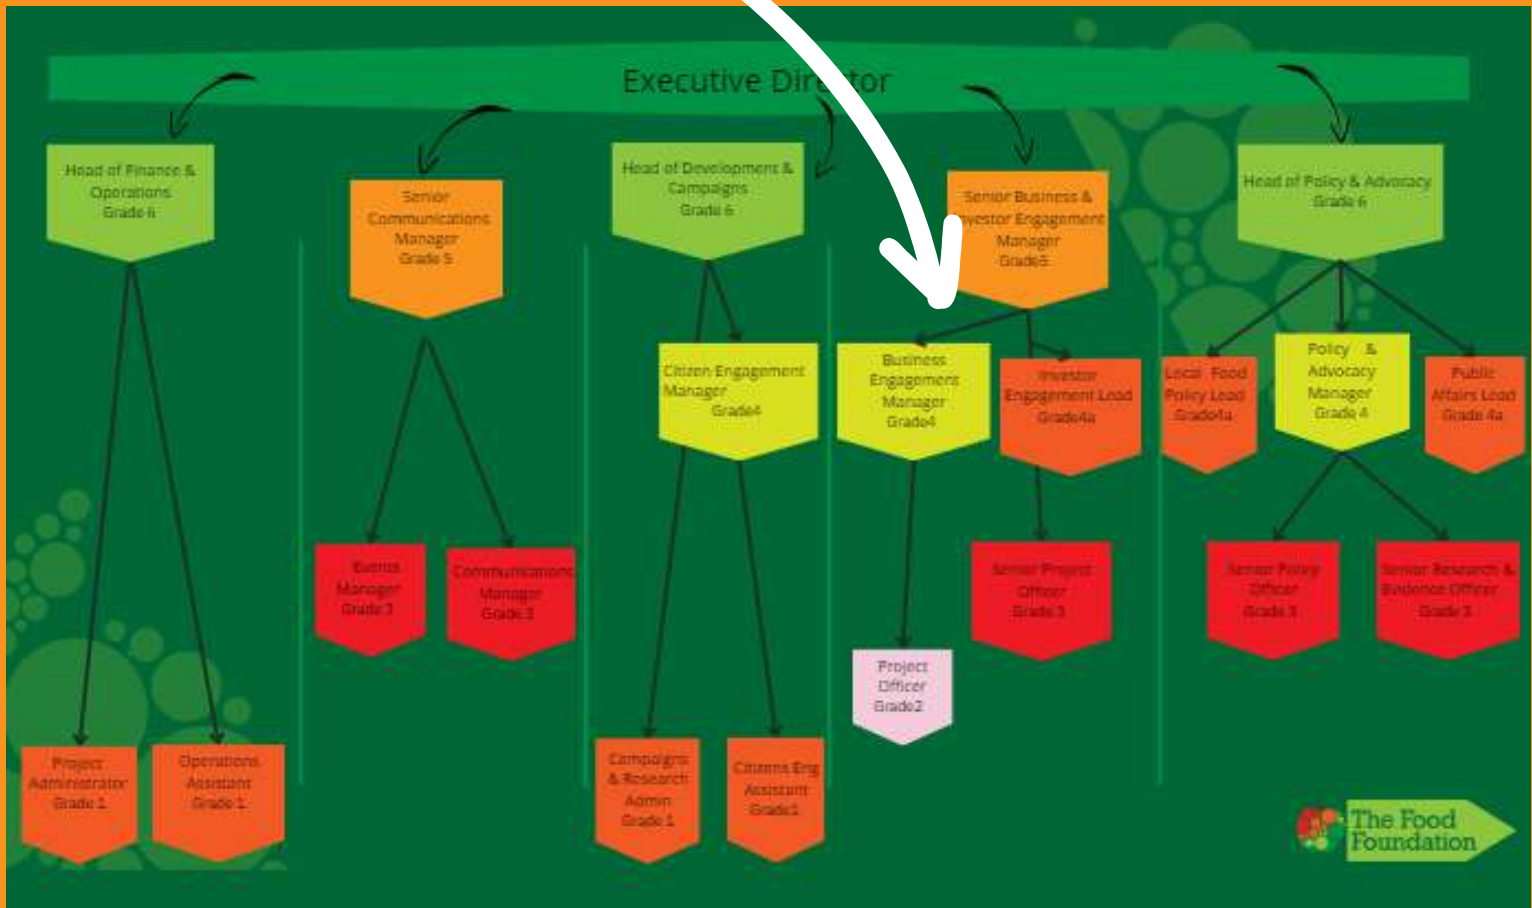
Executive Director

Head of Finance & Operations Grade 6

Project Administrator Grade 1

Operations Assistant Grade 1

Senior Communications Manager Grade 5

Events Manager Grade 3

Communications Manager Grade 3

Head of Development & Campaigns Grade 6

Citizen Engagement Manager Grade4

Campaigns & Research Admin Grade 1

Citizens Eng Assistant Grade1

Senior Business & Investor Engagement Manager Grade5

Business Engagement Manager Grade4

Project Officer Grade2

Investor Engagement Lead Grade4a

Senior Project Officer Grade 3

Head of Policy & Advocacy Grade 6

Local Food Policy Lead Grade4a

Policy & Advocacy Manager Grade 4

Public Affairs Lead Grade 4a

Senior Policy Officer Grade 3

Senior Research & Evidence Officer Grade 3

The Food Foundation